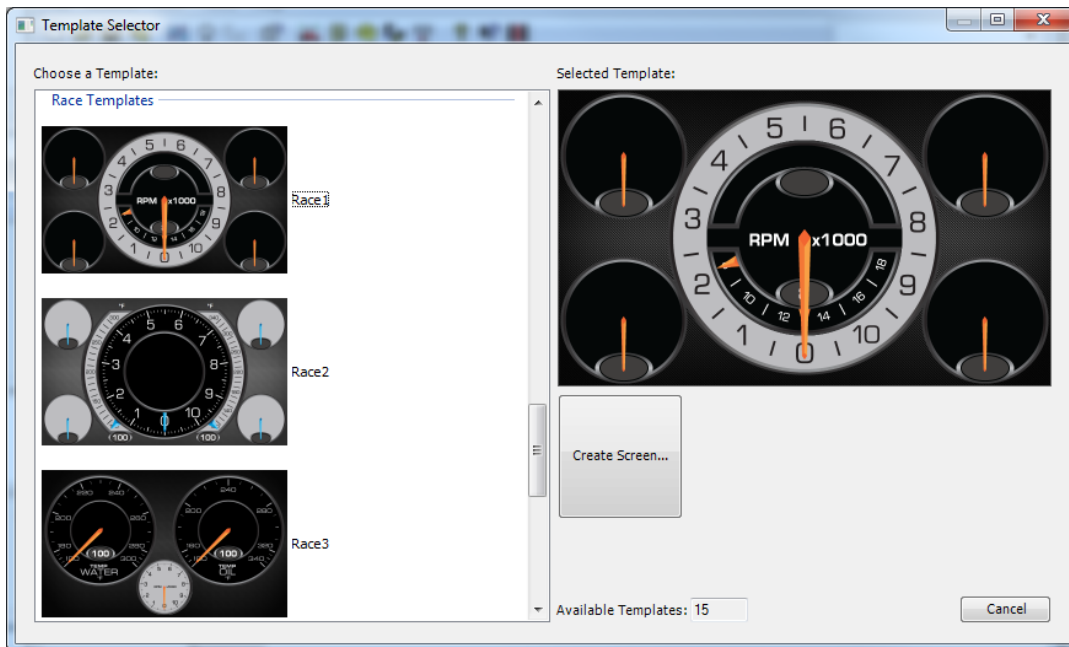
Template Selector

Choose a Template:

Race Templates

5 6 4 7 3 8 RPM x1000 2 9 1 10 0

Race1

5 6 4 7 3 8 2 9 1 10 0 (100) (100)

Race2

(100) WATER (100) OIL

Race3

Selected Template:

5 6 4 7 3 8 RPM x1000 2 9 10 12 14 16 18 1 10 0

Create Screen...

Available Templates: 15

Cancel